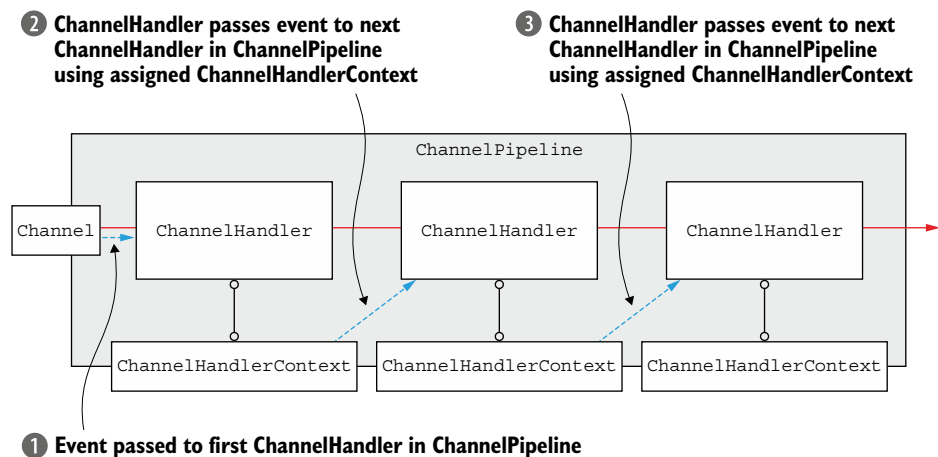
2 ChannelHandler passes event to next ChannelHandler in ChannelPipeline using assigned ChannelHandlerContext

3 ChannelHandler passes event to next ChannelHandler in ChannelPipeline using assigned ChannelHandlerContext

ChannelPipeline

Channel

ChannelHandler

ChannelHandler

ChannelHandler

ChannelHandlerContext

ChannelHandlerContext

ChannelHandlerContext

1 Event passed to first ChannelHandler in ChannelPipeline